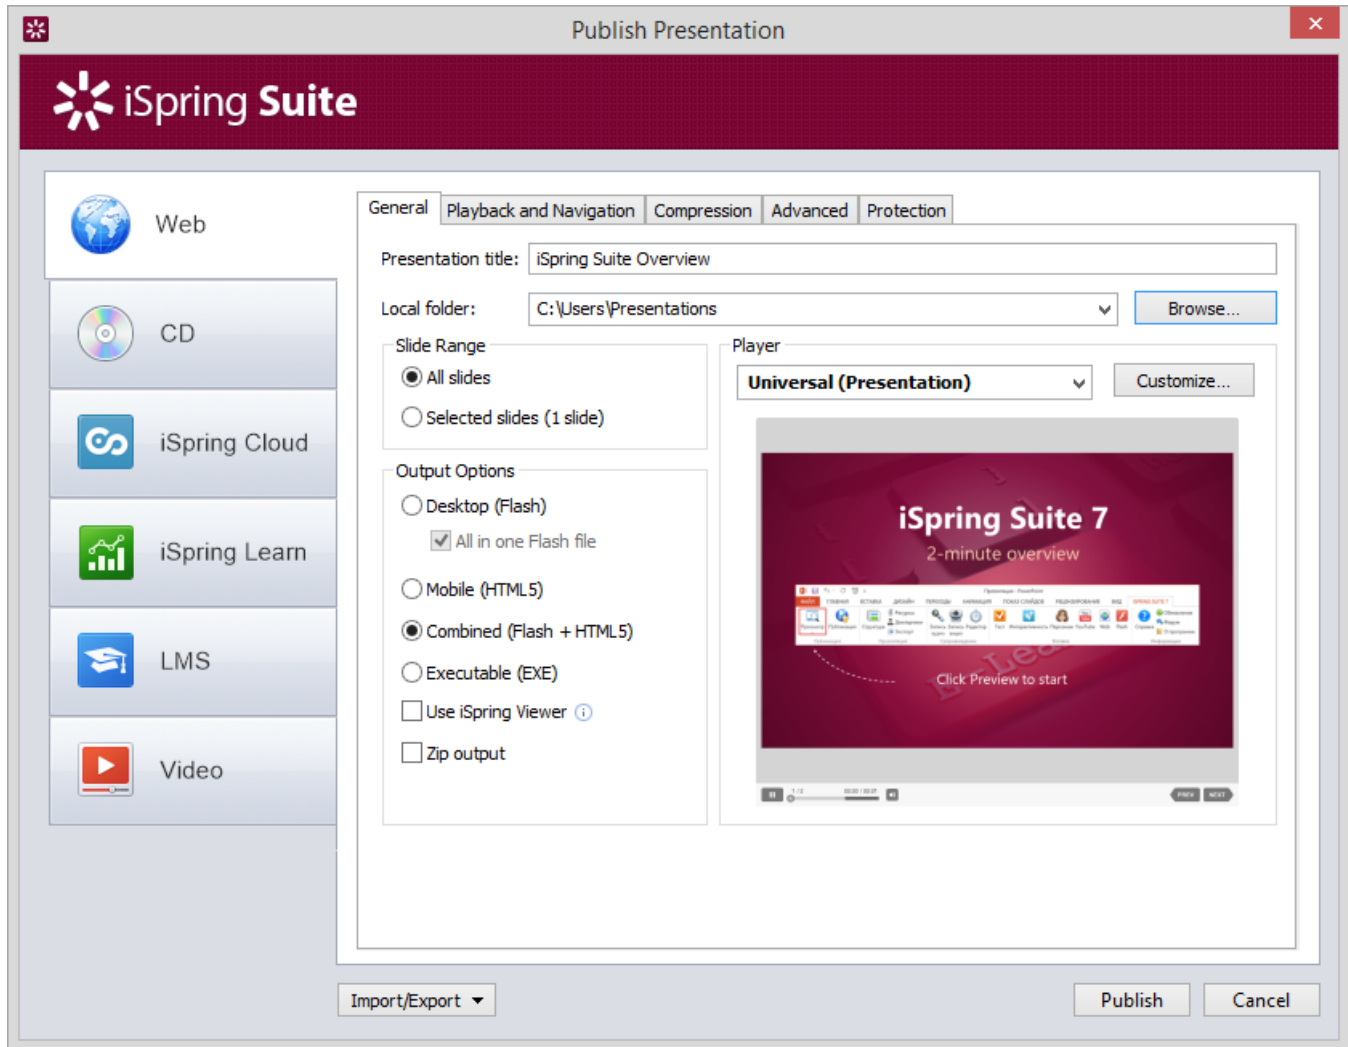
Publish Presentation

iSpring Suite

Web

CD

iSpring Cloud

iSpring Learn

LMS

Video

General | Playback and Navigation | Compression | Advanced | Protection

Presentation title: iSpring Suite Overview

Local folder: C:\Users\Presentations

Browse...

Slide Range

All slides

Selected slides (1 slide)

Output Options

Desktop (Flash)

All in one Flash file

Mobile (HTML5)

Combined (Flash + HTML5)

Executable (EXE)

Use iSpring Viewer

Zip output

Player

Universal (Presentation)

Customize...

iSpring Suite 7

2-minute overview

Click Preview to start

Import/Export

Publish

Cancel